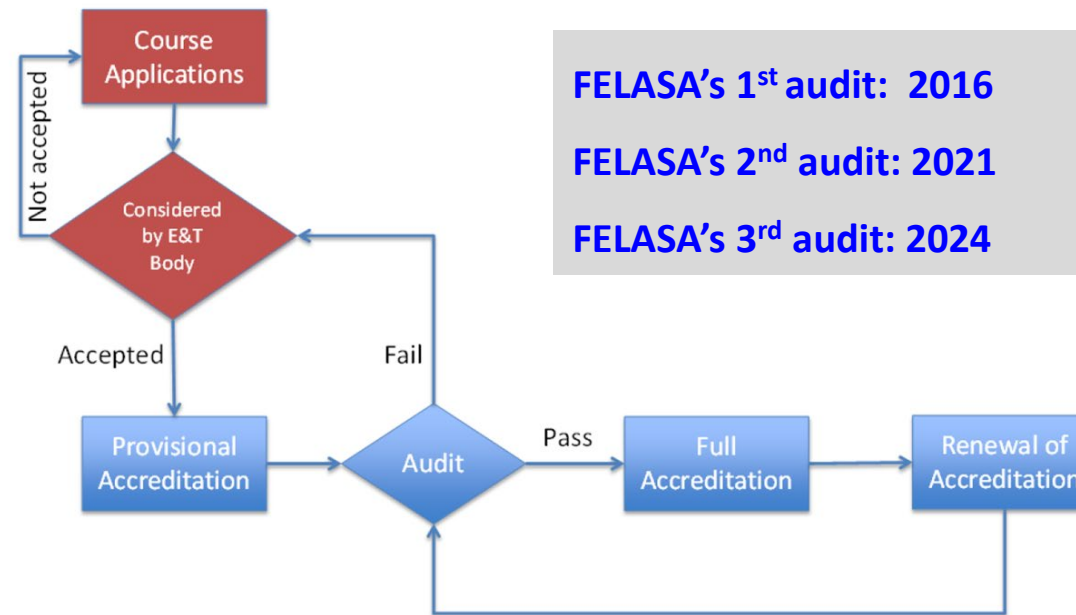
Course Applications

Not accepted

Considered by E&T Body

Accepted

Fail

FELASA's 1$^{st}$ audit: 2016

FELASA's 2$^{nd}$ audit: 2021

FELASA's 3$^{rd}$ audit: 2024

Provisional Accreditation

Audit

Pass

Full Accreditation

Renewal of Accreditation